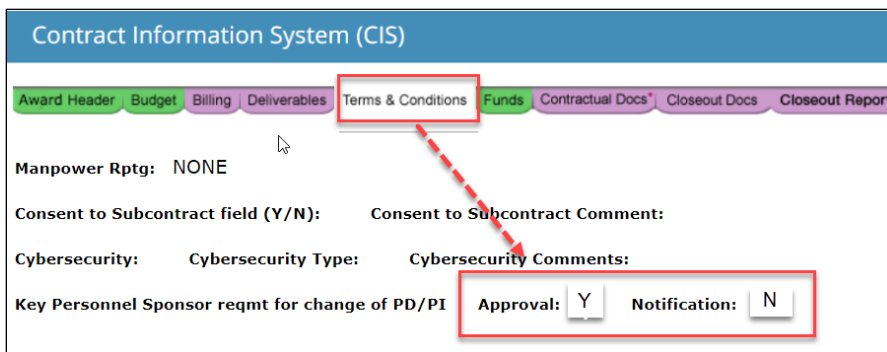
Contract Information System (CIS)

Award Header | Budget | Billing | Deliverables | Terms & Conditions | Funds | Contractual Docs* | Closeout Docs | Closeout Repor

Manpower Rptg: NONE

Consent to Subcontract field (Y/N): Consent to Subcontract Comment:

Cybersecurity: Cybersecurity Type: Cybersecurity Comments:

Key Personnel Sponsor reqmt for change of PD/PI Approval: Y Notification: N